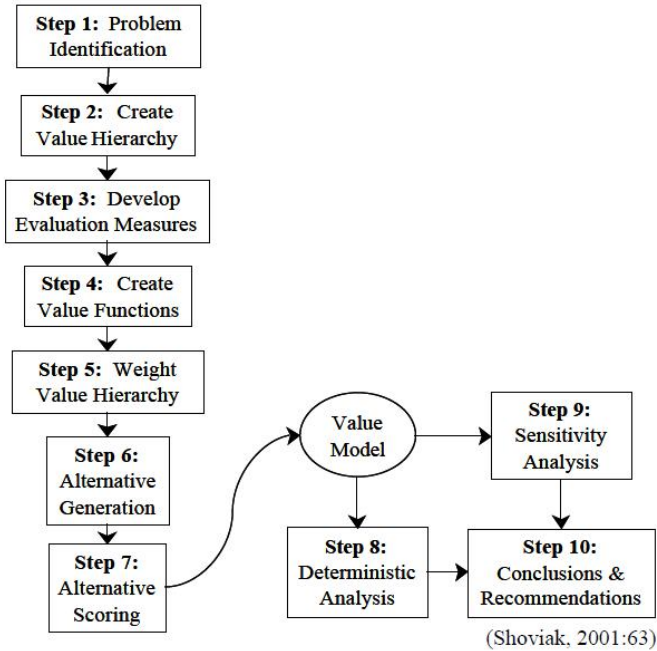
Step 1: Problem Identification

Step 2: Create Value Hierarchy

Step 3: Develop Evaluation Measures

Step 4: Create Value Functions

Step 5: Weight Value Hierarchy

Step 6: Alternative Generation

Step 7: Alternative Scoring

Value Model

Step 9: Sensitivity Analysis

Step 8: Deterministic Analysis

Step 10: Conclusions & Recommendations

(Shoviak, 2001:63)